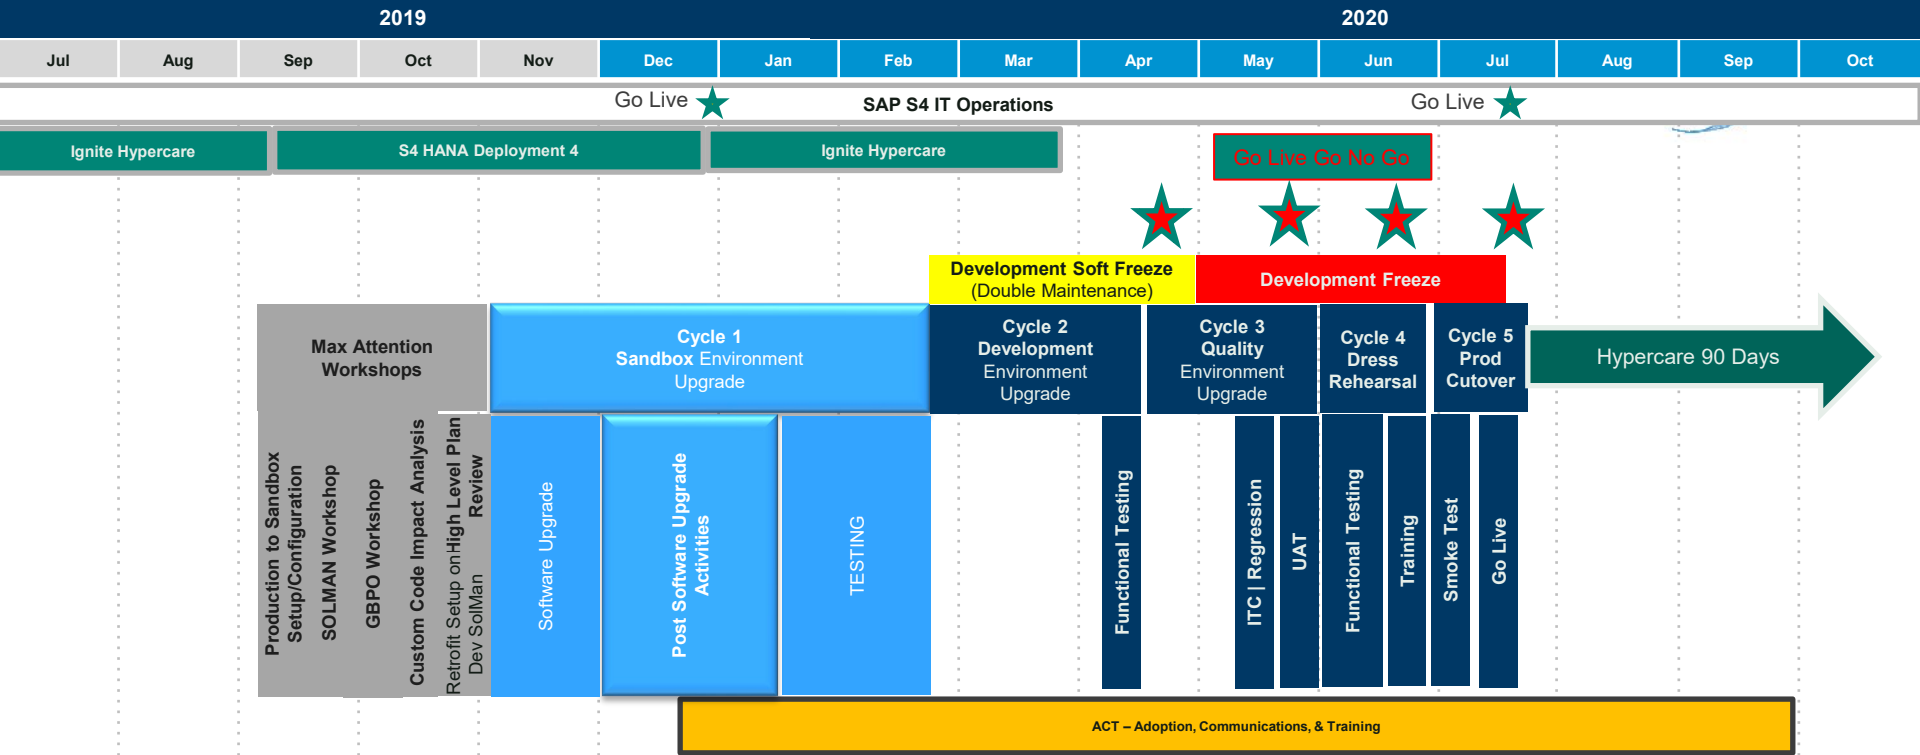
2019

2020

| Jul | Aug | Sep | Oct | Nov | Dec | Jan | Feb | Mar | Apr | May | Jun | Jul | Aug | Sep | Oct |
|---|---|---|---|---|---|---|---|---|---|---|---|---|---|---|---|

Go Live

SAP S4 IT Operations

Go Live

Ignite Hypercare

S4 HANA Deployment 4

Ignite Hypercare

Go Live Go No Go

Development Soft Freeze (Double Maintenance)

Development Freeze

Max Attention Workshops

Cycle 1 Sandbox Environment Upgrade

Cycle 2 Development Environment Upgrade

Cycle 3 Quality Environment Upgrade

Cycle 4 Dress Rehearsal

Cycle 5 Prod Cutover

Hypercare 90 Days

Production to Sandbox Setup/Configuration

SOLMAN Workshop

GBPO Workshop

Custom Code Impact Analysis

Retrofit Setup on Dev SolMan

High Level Plan Review

Software Upgrade

Post Software Upgrade Activities

TESTING

Functional Testing

ITC | Regression

UAT

Functional Testing

Training

Smoke Test

Go Live

ACT – Adoption, Communications, & Training